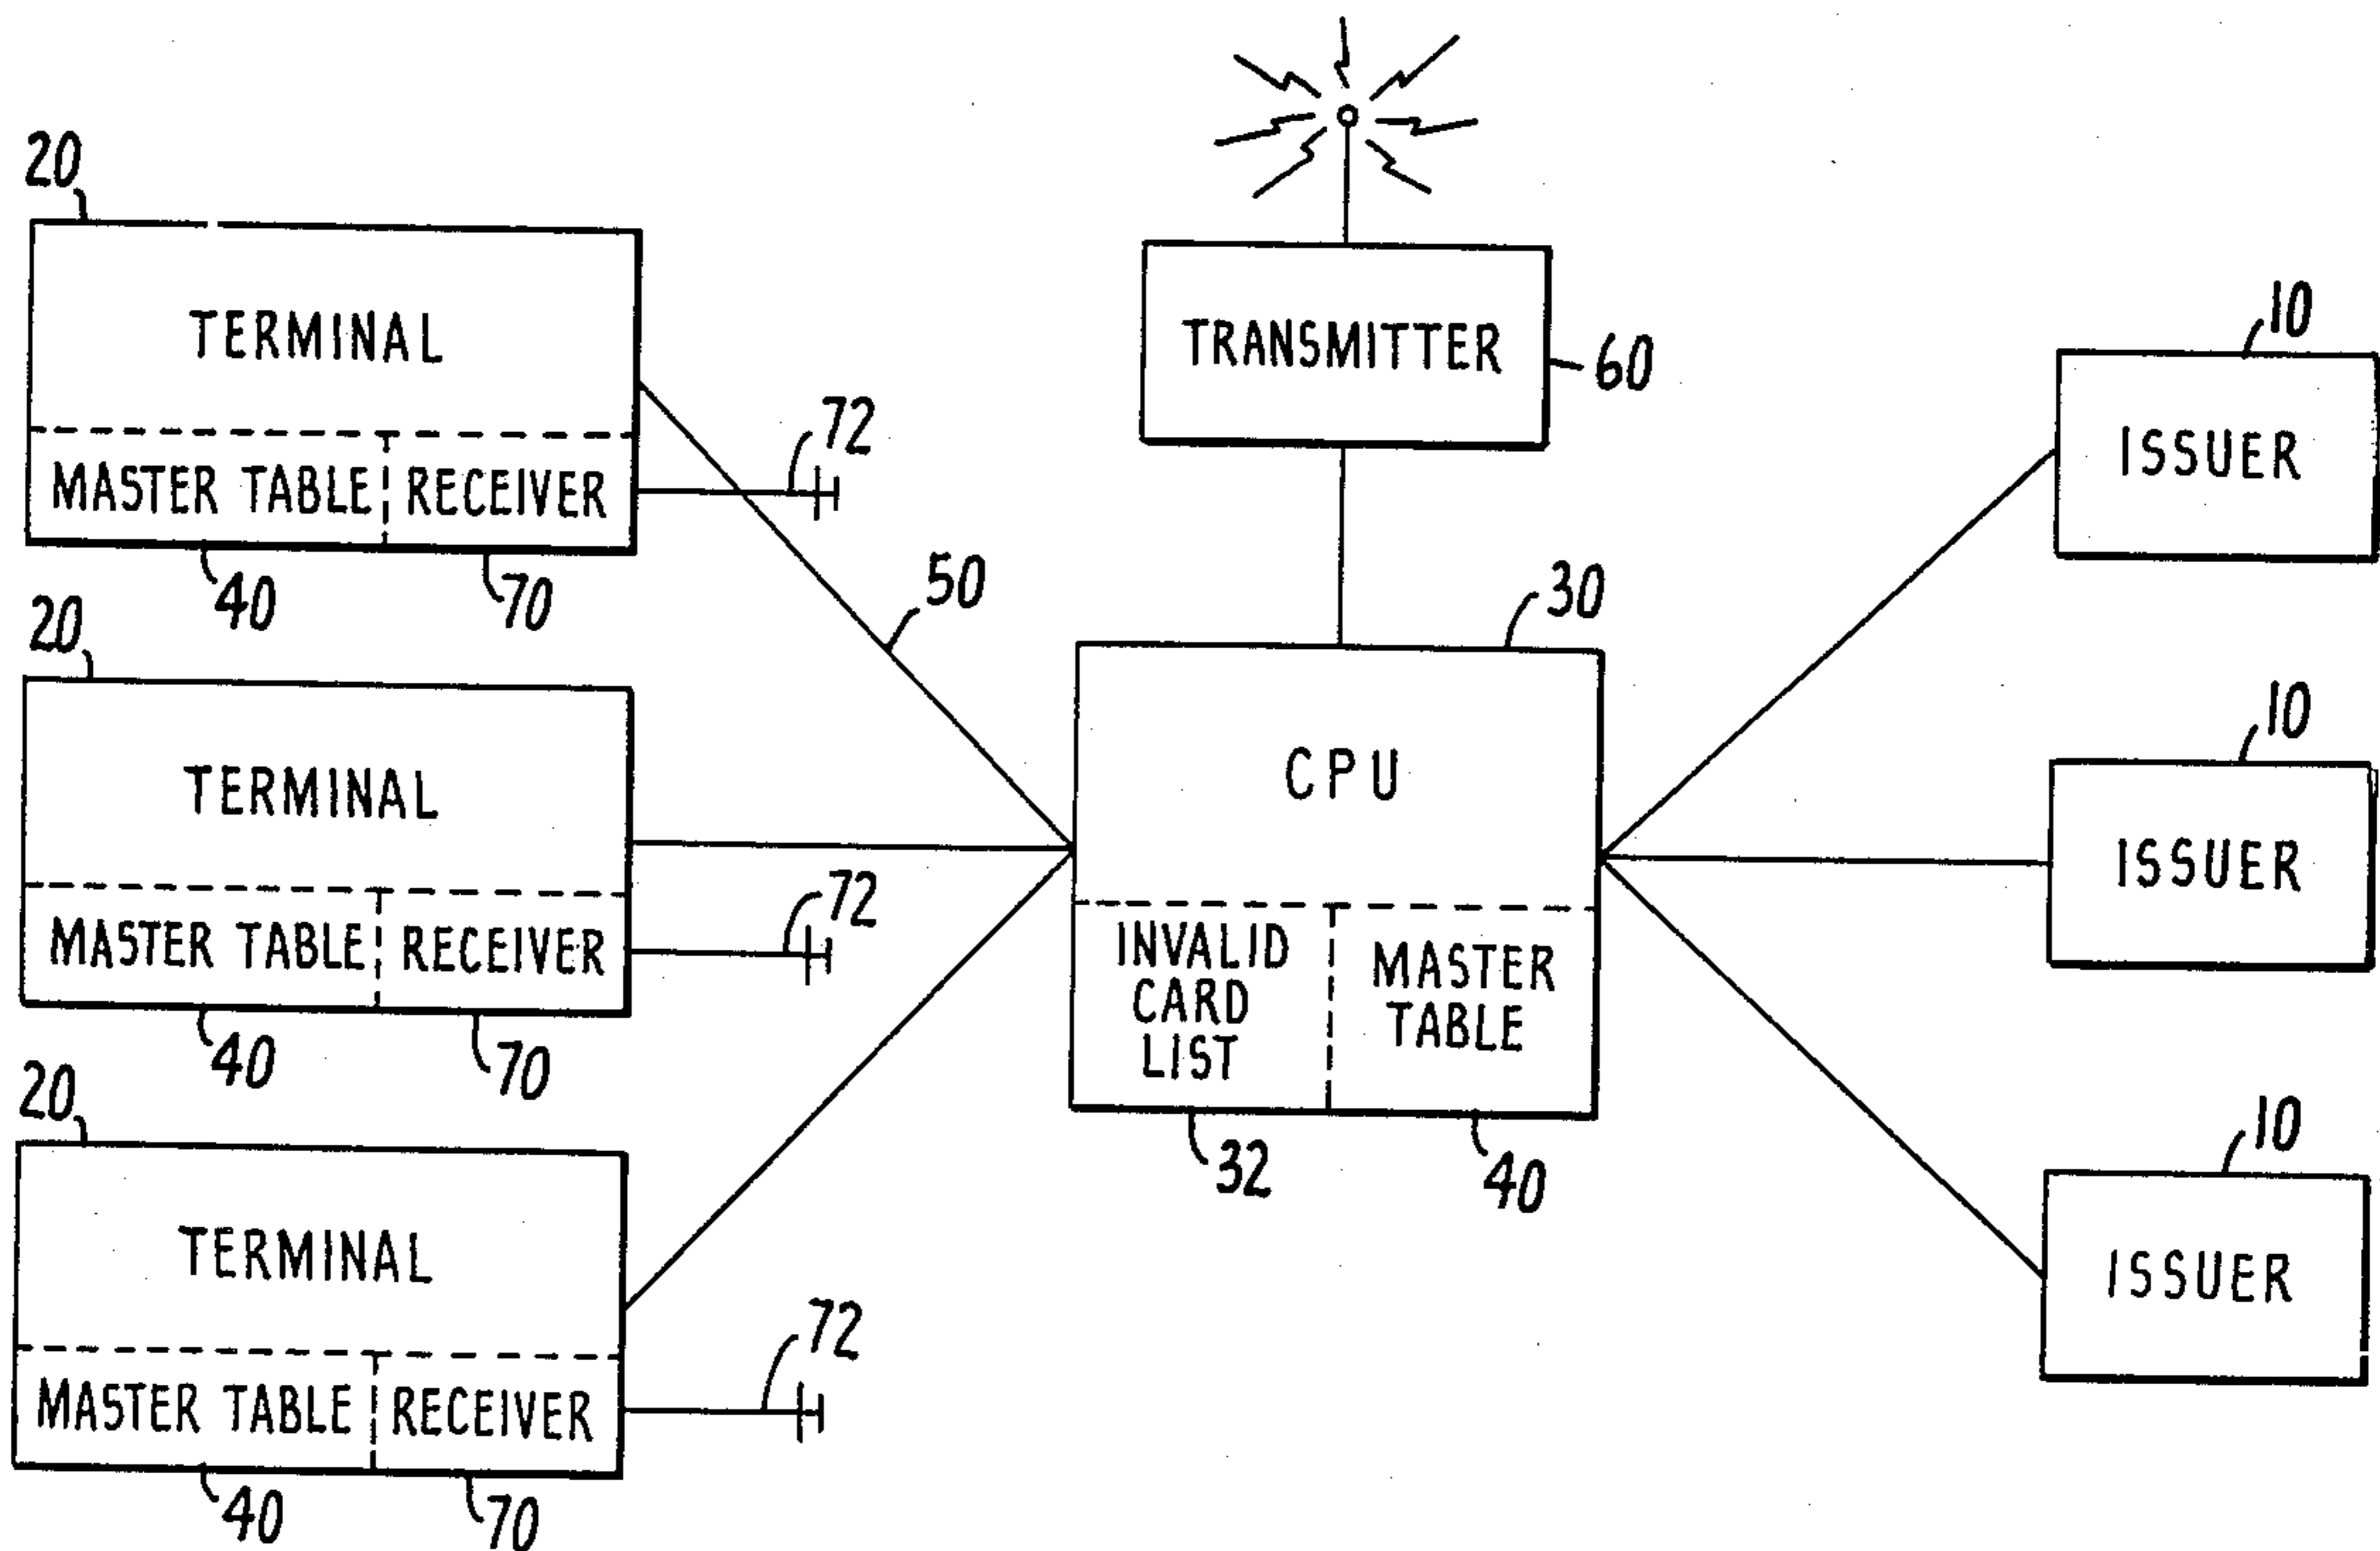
20
TERMINAL
MASTER TABLE RECEIVER
72
40 70

20
TERMINAL
MASTER TABLE RECEIVER
72
40 70

20
TERMINAL
MASTER TABLE RECEIVER
72
40 70

50

TRANSMITTER 60

30
CPU
INVALID CARD LIST
MASTER TABLE
32 40

10
ISSUER

10
ISSUER

10
ISSUER